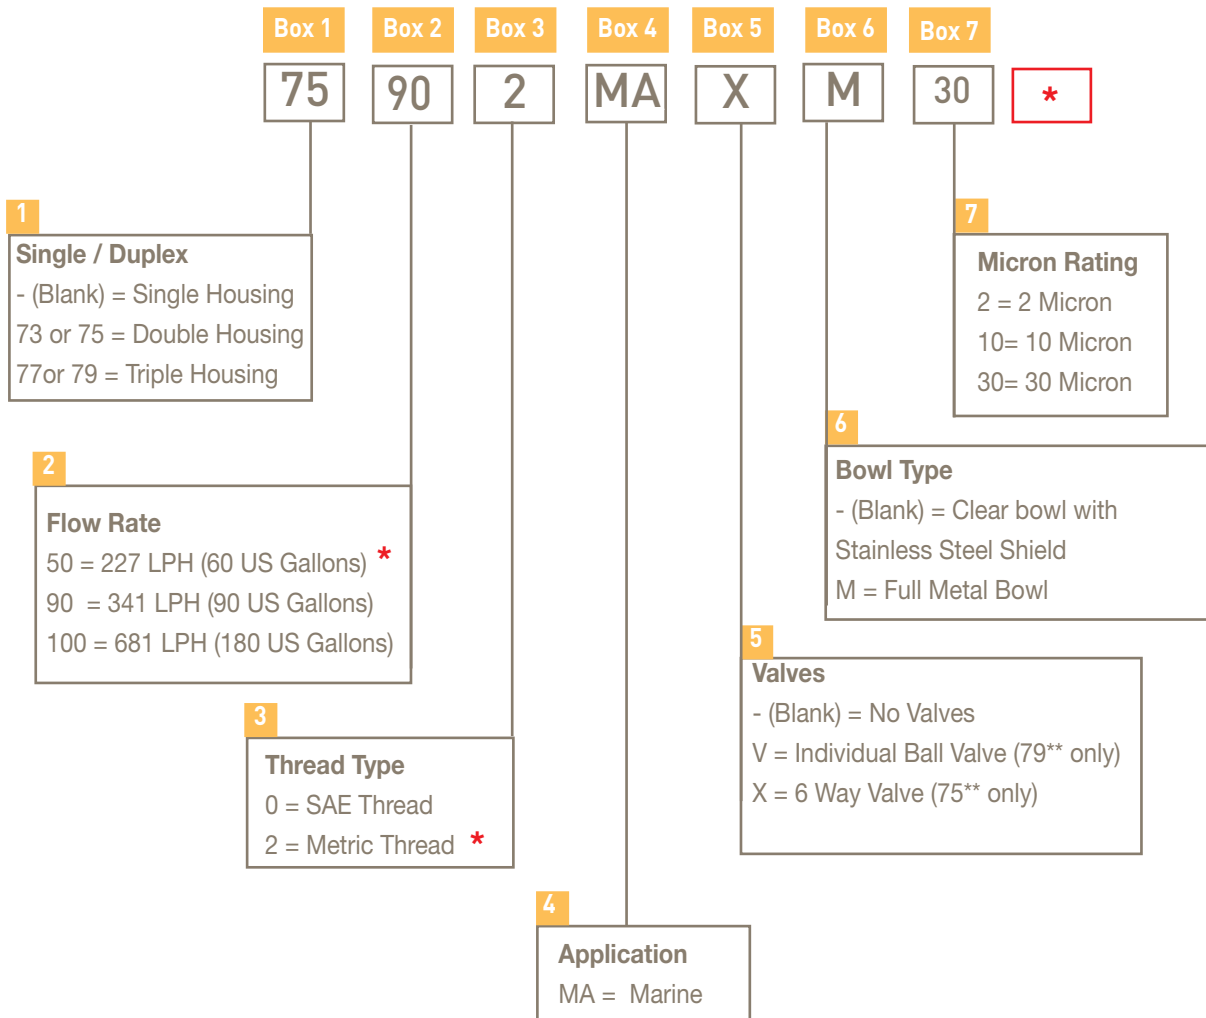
Box 1 Box 2 Box 3 Box 4 Box 5 Box 6 Box 7

75 90 2 MA X M 30 *

1
Single / Duplex
- (Blank) = Single Housing
73 or 75 = Double Housing
77or 79 = Triple Housing

2
Flow Rate
50 = 227 LPH (60 US Gallons) *
90 = 341 LPH (90 US Gallons)
100 = 681 LPH (180 US Gallons)

3
Thread Type
0 = SAE Thread
2 = Metric Thread *

4
Application
MA = Marine

5
Valves
- (Blank) = No Valves
V = Individual Ball Valve (79** only)
X = 6 Way Valve (75** only)

6
Bowl Type
- (Blank) = Clear bowl with Stainless Steel Shield
M = Full Metal Bowl

7
Micron Rating
2 = 2 Micron
10= 10 Micron
30= 30 Micron